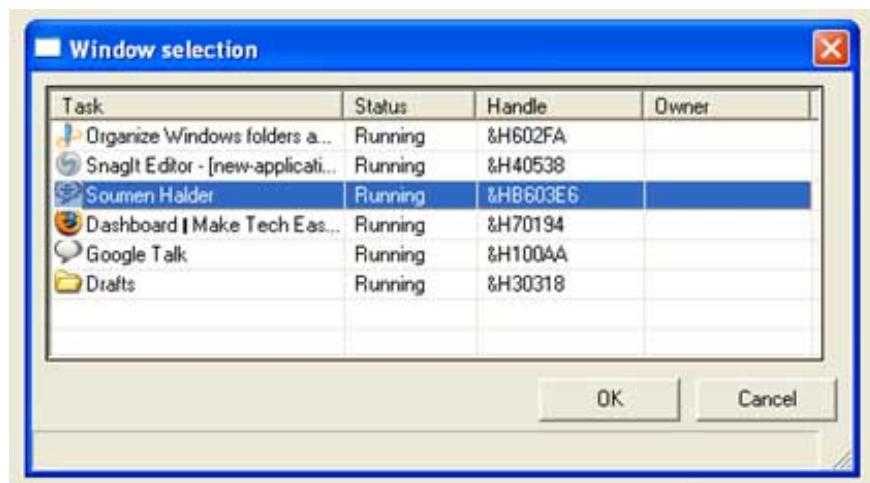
Window selection

| Task | Status | Handle | Owner |
|---|---|---|---|
| Organize Windows folders a... | Running | &H602FA | |
| SnagIt Editor - [new-applicati... | Running | &H40538 | |
| Soumen Halder | Running | &HB603E6 | |
| Dashboard ‖ Make Tech Eas... | Running | &H70194 | |
| Google Talk | Running | &H100AA | |
| Drafts | Running | &H30318 | |

OK

Cancel